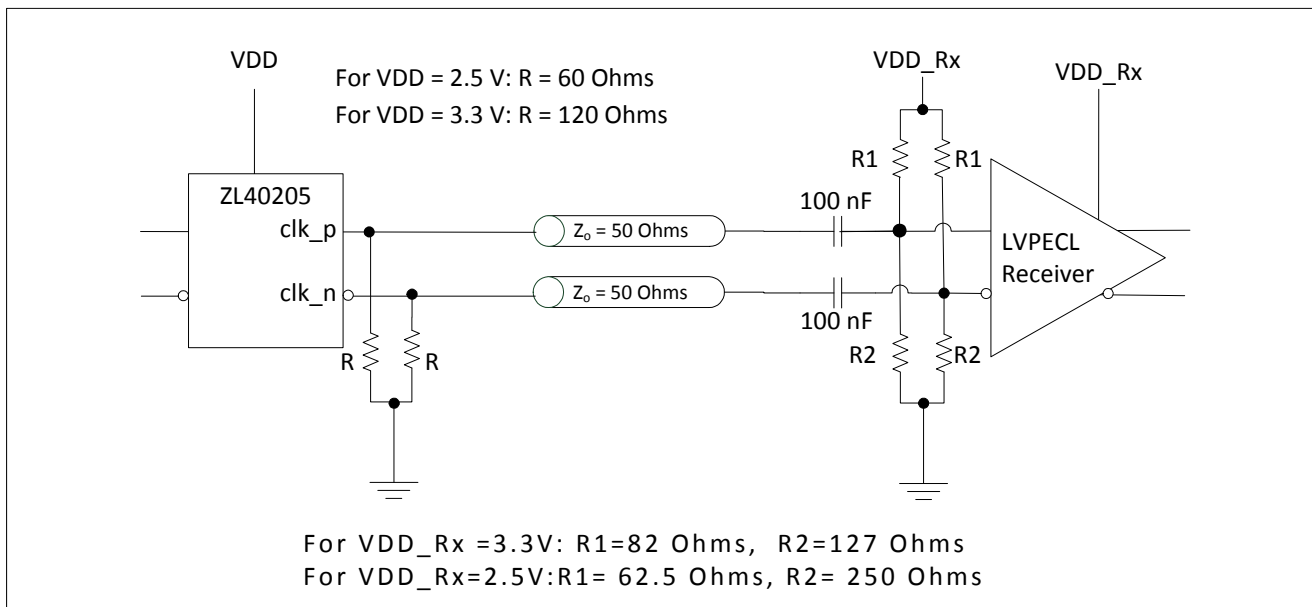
VDD

For VDD = 2.5 V: R = 60 Ohms
For VDD = 3.3 V: R = 120 Ohms

VDD_Rx

VDD_Rx

ZL40205
clk_p
clk_n

R R

$Z_o$ = 50 Ohms
$Z_o$ = 50 Ohms

100 nF
100 nF

R1 R1
R2 R2

LVPECL
Receiver

For VDD_Rx =3.3V: R1=82 Ohms, R2=127 Ohms
For VDD_Rx=2.5V:R1= 62.5 Ohms, R2= 250 Ohms